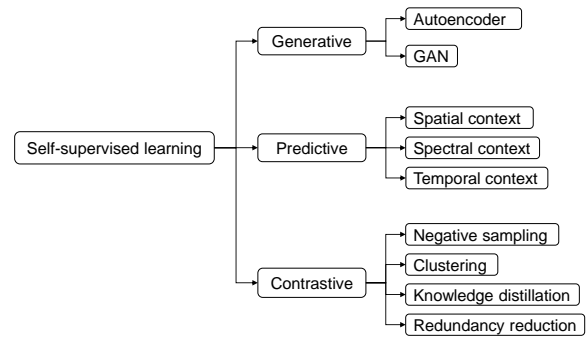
Self-supervised learning

Generative
Autoencoder
GAN

Predictive
Spatial context
Spectral context
Temporal context

Contrastive
Negative sampling
Clustering
Knowledge distillation
Redundancy reduction